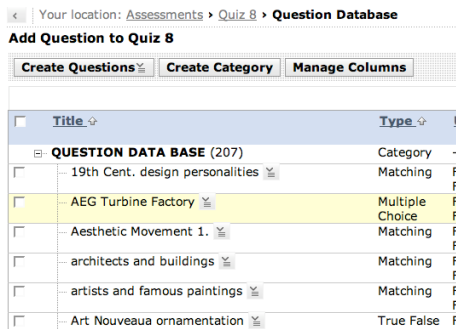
Your location: Assessments › Quiz 8 › Question Database

Add Question to Quiz 8

Create Questions Create Category Manage Columns

| | Title | Type |
|---|---|---|
| | QUESTION DATA BASE (207) | Category |
| | 19th Cent. design personalities | Matching |
| | AEG Turbine Factory | Multiple Choice |
| | Aesthetic Movement 1. | Matching |
| | architects and buildings | Matching |
| | artists and famous paintings | Matching |
| | Art Nouveaua ornamentation | True False |